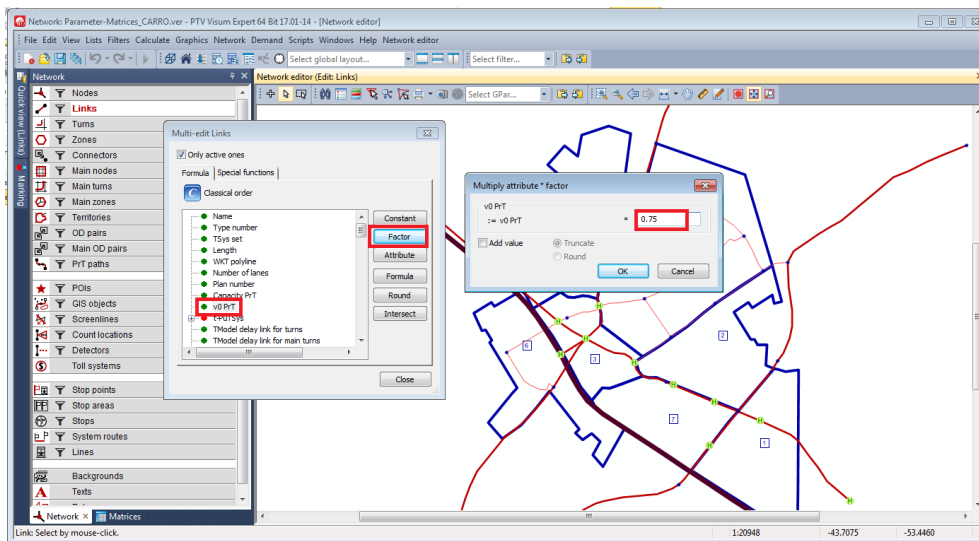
Network: Parameter-Matrices_CARRO.ver - PTV Visum Expert 64 Bit 17.01-14 - [Network editor]

File Edit View Lists Filters Calculate Graphics Network Demand Scripts Windows Help Network editor

Select global layout...

Select filter...

Network

Quick view (Links)

Marking

Nodes
Links
Turns
Zones
Connectors
Main nodes
Main turns
Main zones
Territories
OD pairs
Main OD pairs
PrT paths
POIs
GIS objects
Screenlines
Count locations
Detectors
Toll systems
Stop points
Stop areas
Stops
System routes
Lines
Backgrounds
Texts

Network Matrices

Network editor (Edit: Links)

Select GPar...

Multi-edit Links

Only active ones

Formula Special functions

Classical order

Name
Type number
TSys set
Length
WKT polyline
Number of lanes
Plan number
Capacity PrT
v0 PrT
t-PrTSys
TModel delay link for turns
TModel delay link for main turns

Constant
Factor
Attribute
Formula
Round
Intersect

Close

Multiply attribute * factor

v0 PrT
:= v0 PrT
*
0.75

Add value
Truncate
Round

OK
Cancel

6
3
2
7
1

Link: Select by mouse-click.

1:20948
-43.7075
-53.4460